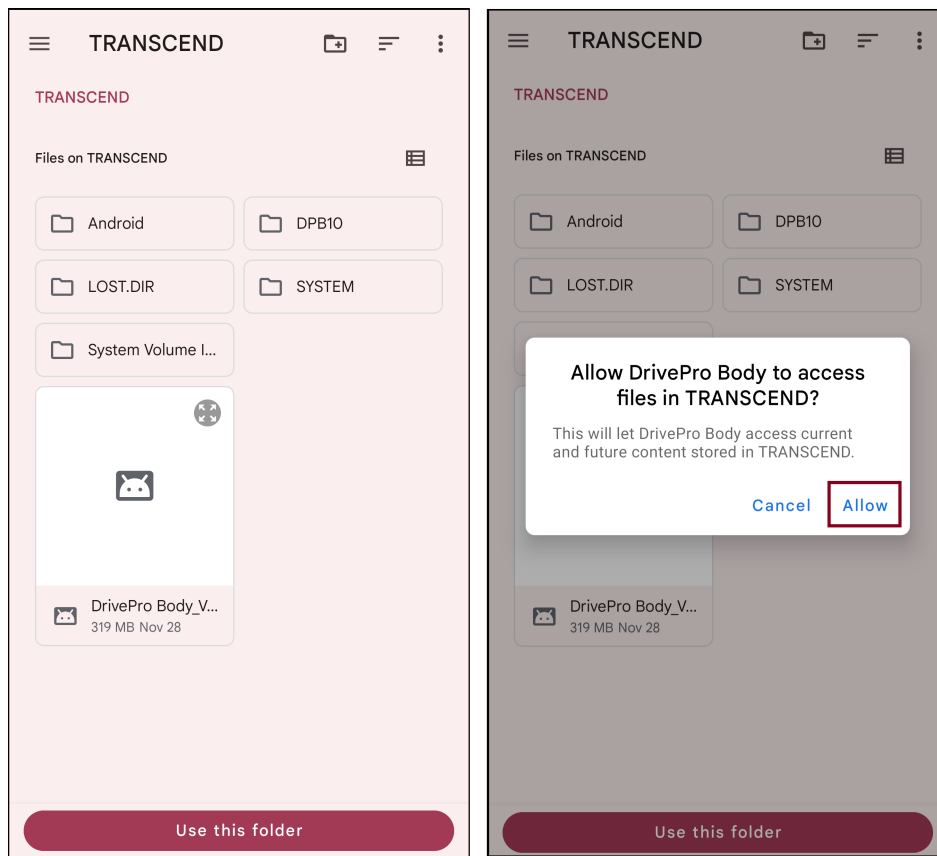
TRANSCEND

TRANSCEND

Files on TRANSCEND

Android

DPB10

LOST.DIR

SYSTEM

System Volume I...

DrivePro Body_V...
319 MB Nov 28

Use this folder

TRANSCEND

TRANSCEND

Files on TRANSCEND

Android

DPB10

LOST.DIR

SYSTEM

Allow DrivePro Body to access files in TRANSCEND?

This will let DrivePro Body access current and future content stored in TRANSCEND.

Cancel

Allow

DrivePro Body_V...
319 MB Nov 28

Use this folder